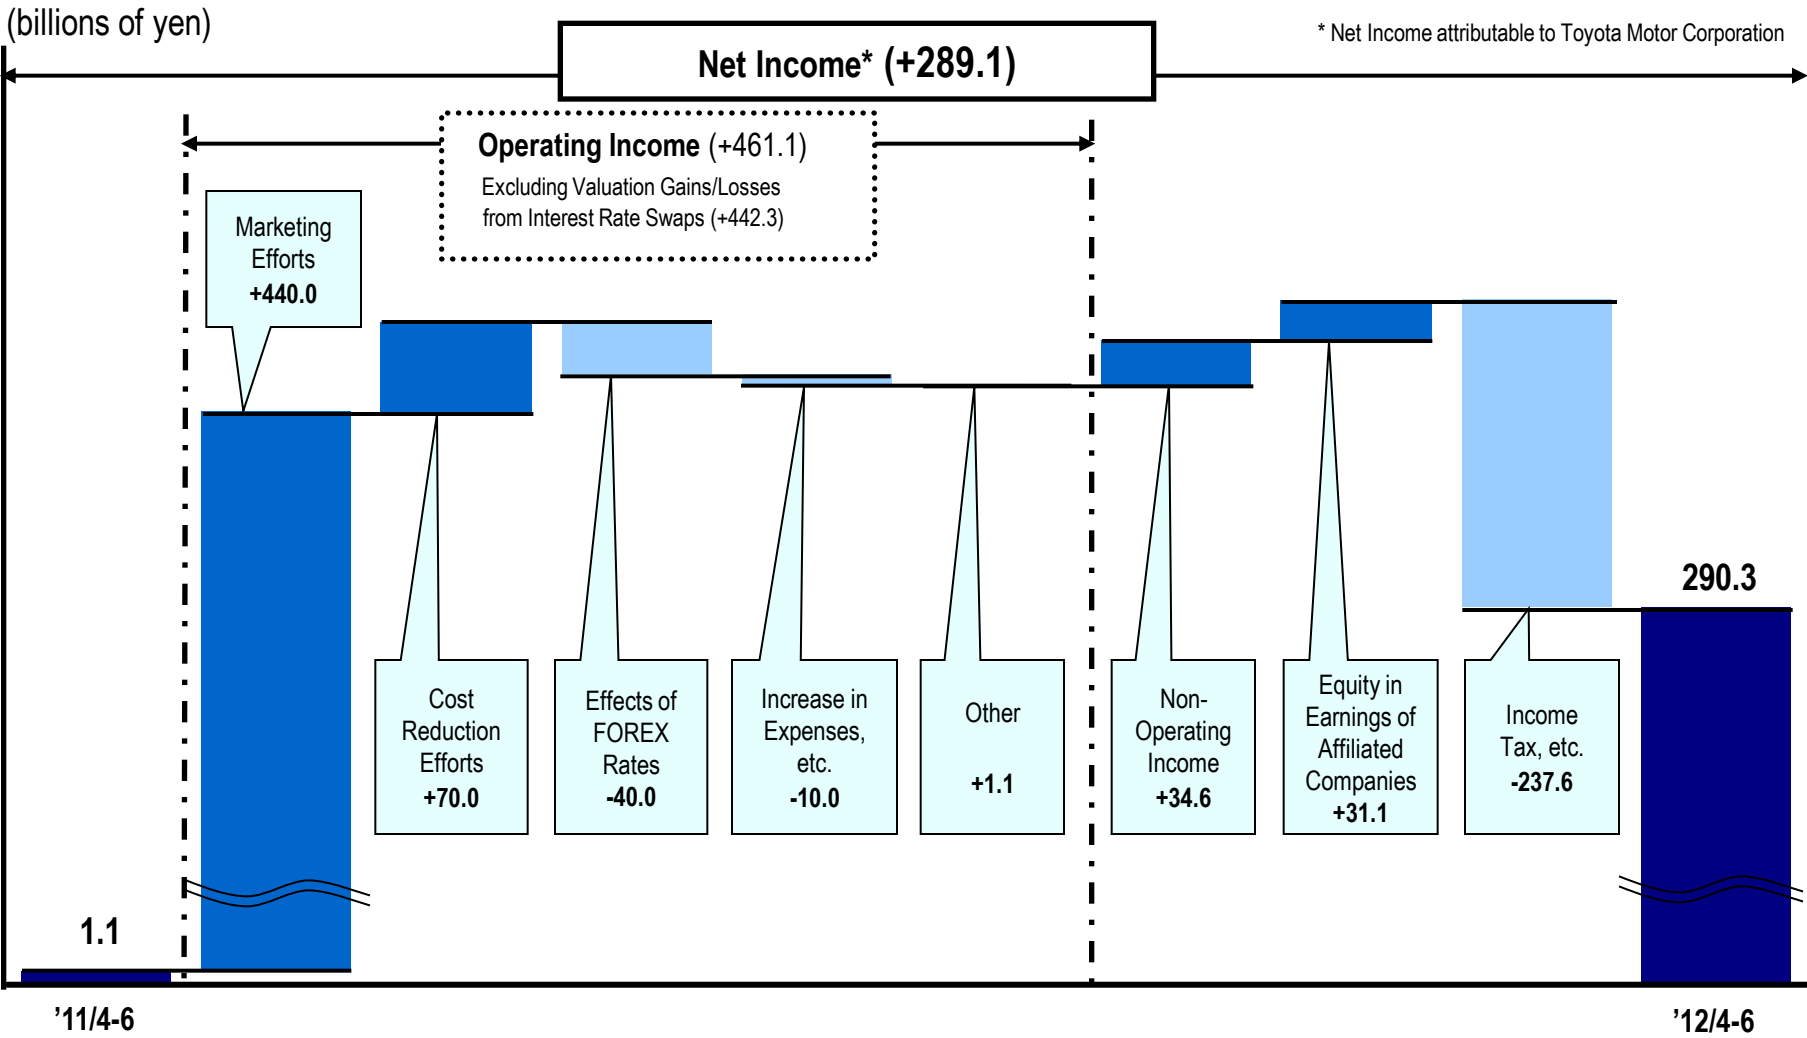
(billions of yen)

Net Income* (+289.1)

* Net Income attributable to Toyota Motor Corporation

Operating Income (+461.1)
Excluding Valuation Gains/Losses from Interest Rate Swaps (+442.3)

Marketing Efforts
+440.0

Cost Reduction Efforts
+70.0

Effects of FOREX Rates
-40.0

Increase in Expenses, etc.
-10.0

Other
+1.1

Non-Operating Income
+34.6

Equity in Earnings of Affiliated Companies
+31.1

Income Tax, etc.
-237.6

290.3

1.1

'11/4-6

'12/4-6